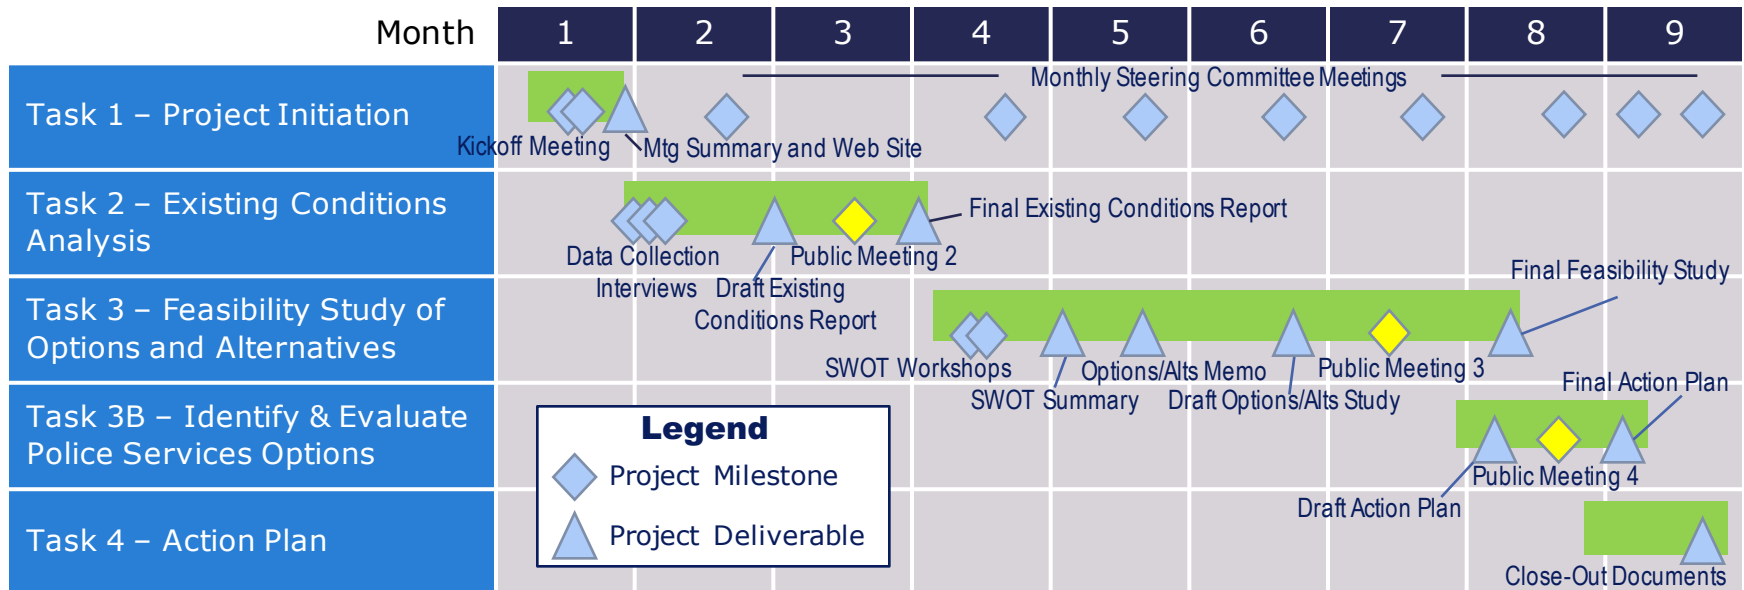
| Month | 1 | 2 | 3 | 4 | 5 | 6 | 7 | 8 | 9 |
|---|---|---|---|---|---|---|---|---|---|

Task 1 – Project Initiation

Monthly Steering Committee Meetings

Kickoff Meeting

Mtg Summary and Web Site

Task 2 – Existing Conditions Analysis

Final Existing Conditions Report

Data Collection

Public Meeting 2

Interviews

Draft Existing Conditions Report

Task 3 – Feasibility Study of Options and Alternatives

Final Feasibility Study

SWOT Workshops

Options/Alts Memo

Public Meeting 3

SWOT Summary

Draft Options/Alts Study

Task 3B – Identify & Evaluate Police Services Options

Final Action Plan

Public Meeting 4

Draft Action Plan

Task 4 – Action Plan

Close-Out Documents

Legend

Project Milestone

Project Deliverable